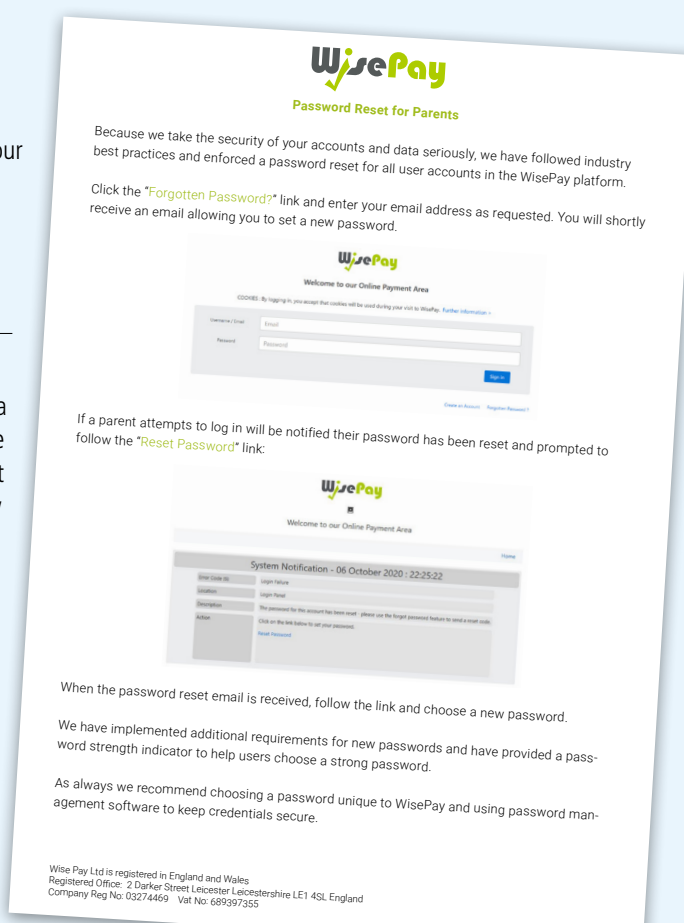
ur

a
e
t

WisePay

Password Reset for Parents

Because we take the security of your accounts and data seriously, we have followed industry best practices and enforced a password reset for all user accounts in the WisePay platform.

Click the "Forgotten Password?" link and enter your email address as requested. You will shortly receive an email allowing you to set a new password.

WisePay

Welcome to our Online Payment Area

COOKIES : By logging in, you accept that cookies will be used during your visit to WisePay. Further Information »

Username / Email | Email

Password | Password

Sign In

Create an Account   Forgotten Password ?

If a parent attempts to log in will be notified their password has been reset and prompted to follow the "Reset Password" link:

WisePay

Welcome to our Online Payment Area

Home

System Notification - 06 October 2020 : 22:25:22

| | |
|---|---|
| Error Code (6) | Login failure |
| Location | Login Panel |
| Description | The password for this account has been reset - please use the forgot password feature to send a reset code. |
| Action | Click on the link below to set your password. Reset Password |

When the password reset email is received, follow the link and choose a new password.

We have implemented additional requirements for new passwords and have provided a password strength indicator to help users choose a strong password.

As always we recommend choosing a password unique to WisePay and using password management software to keep credentials secure.

Wise Pay Ltd is registered in England and Wales
Registered Office: 2 Darker Street Leicester Leicestershire LE1 4SL England
Company Reg No: 03274469 Vat No: 689397355